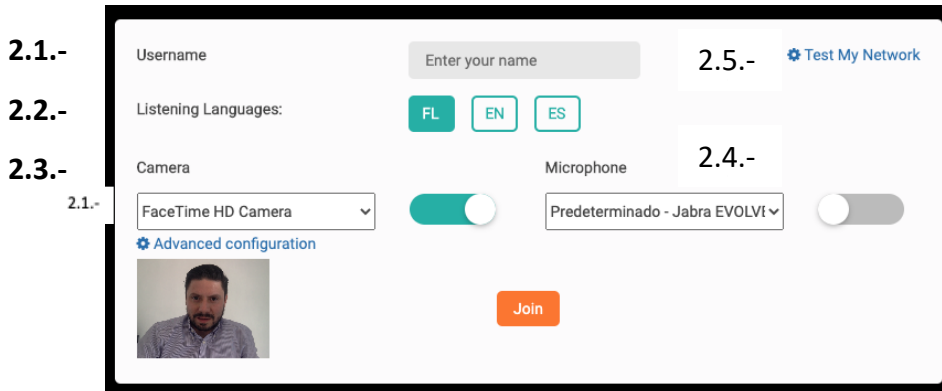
2.1.-

Username

Enter your name

2.5.-

Test My Network

2.2.-

Listening Languages:

FL

EN

ES

2.3.-

Camera

2.4.-

Microphone

2.1.-

FaceTime HD Camera

Predeterminado - Jabra EVOLVE

Advanced configuration

Join